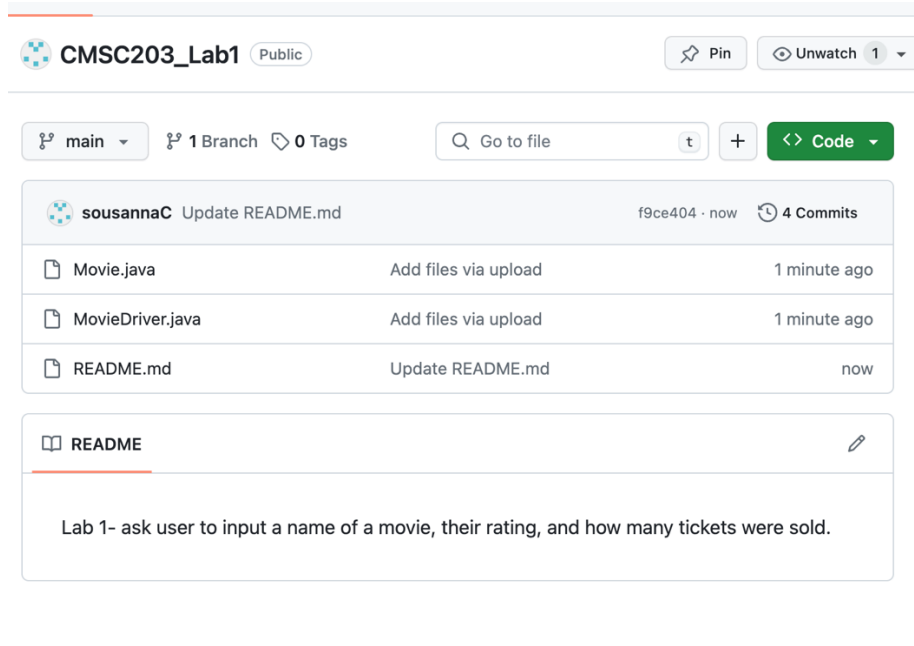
CMSC203_Lab1 Public

Pin Unwatch 1

main 1 Branch 0 Tags Go to file t + Code

sousannaC Update README.md f9ce404 · now 4 Commits

| | | |
|---|---|---|
| Movie.java | Add files via upload | 1 minute ago |
| MovieDriver.java | Add files via upload | 1 minute ago |
| README.md | Update README.md | now |

README

Lab 1- ask user to input a name of a movie, their rating, and how many tickets were sold.